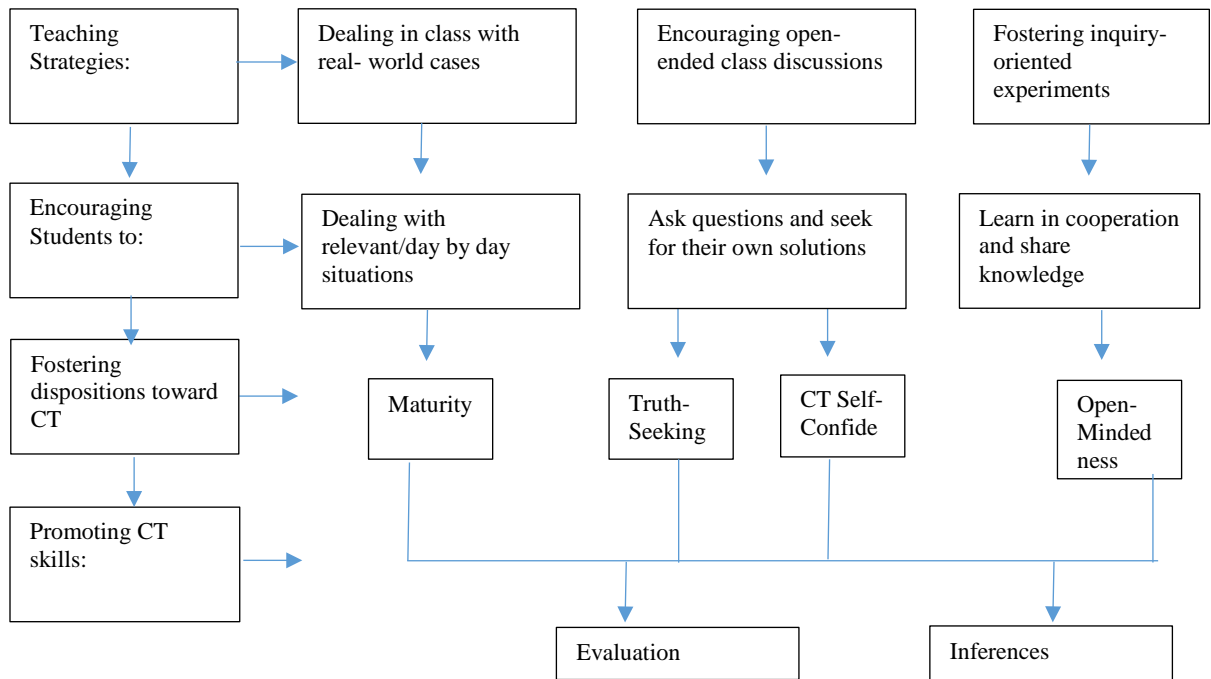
Teaching Strategies:

Dealing in class with real- world cases

Encouraging open-ended class discussions

Fostering inquiry-oriented experiments

Encouraging Students to:

Dealing with relevant/day by day situations

Ask questions and seek for their own solutions

Learn in cooperation and share knowledge

Fostering dispositions toward CT

Maturity

Truth-Seeking

CT Self-Confide

Open-Minded ness

Promoting CT skills:

Evaluation

Inferences